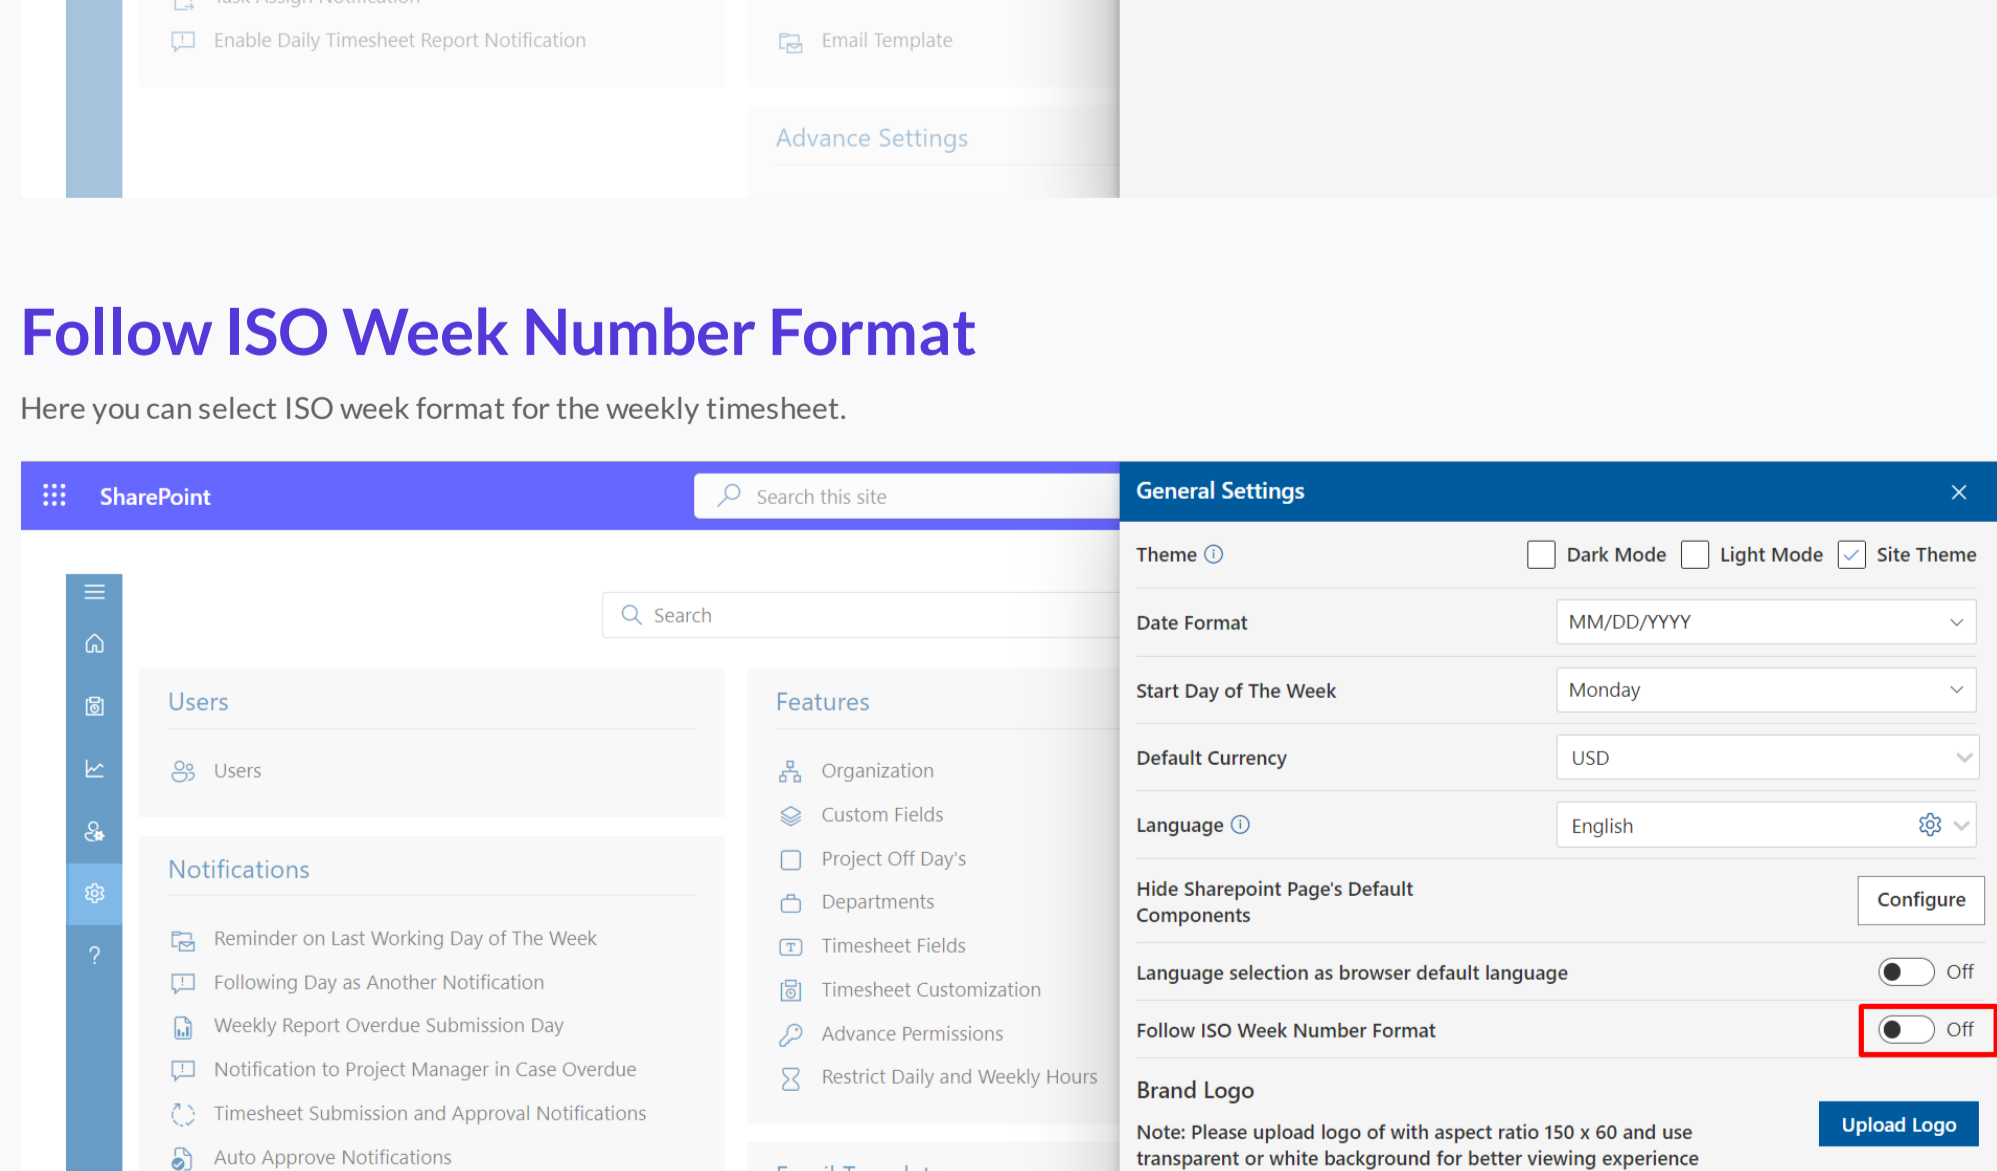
Enable Daily Timesheet Report Notification

Email Template

Advance Settings

Follow ISO Week Number Format

Here you can select ISO week format for the weekly timesheet.

SharePoint

Search this site

Search

Users

Users

Notifications

Reminder on Last Working Day of The Week

Following Day as Another Notification

Weekly Report Overdue Submission Day

Notification to Project Manager in Case Overdue

Timesheet Submission and Approval Notifications

Auto Approve Notifications

Features

Organization

Custom Fields

Project Off Day's

Departments

Timesheet Fields

Timesheet Customization

Advance Permissions

Restrict Daily and Weekly Hours

General Settings

Theme

Dark Mode

Light Mode

Site Theme

Date Format

MM/DD/YYYY

Start Day of The Week

Monday

Default Currency

USD

Language

English

Hide Sharepoint Page's Default Components

Configure

Language selection as browser default language

Off

Follow ISO Week Number Format

Off

Brand Logo

Upload Logo

Note: Please upload logo of with aspect ratio 150 x 60 and use transparent or white background for better viewing experience